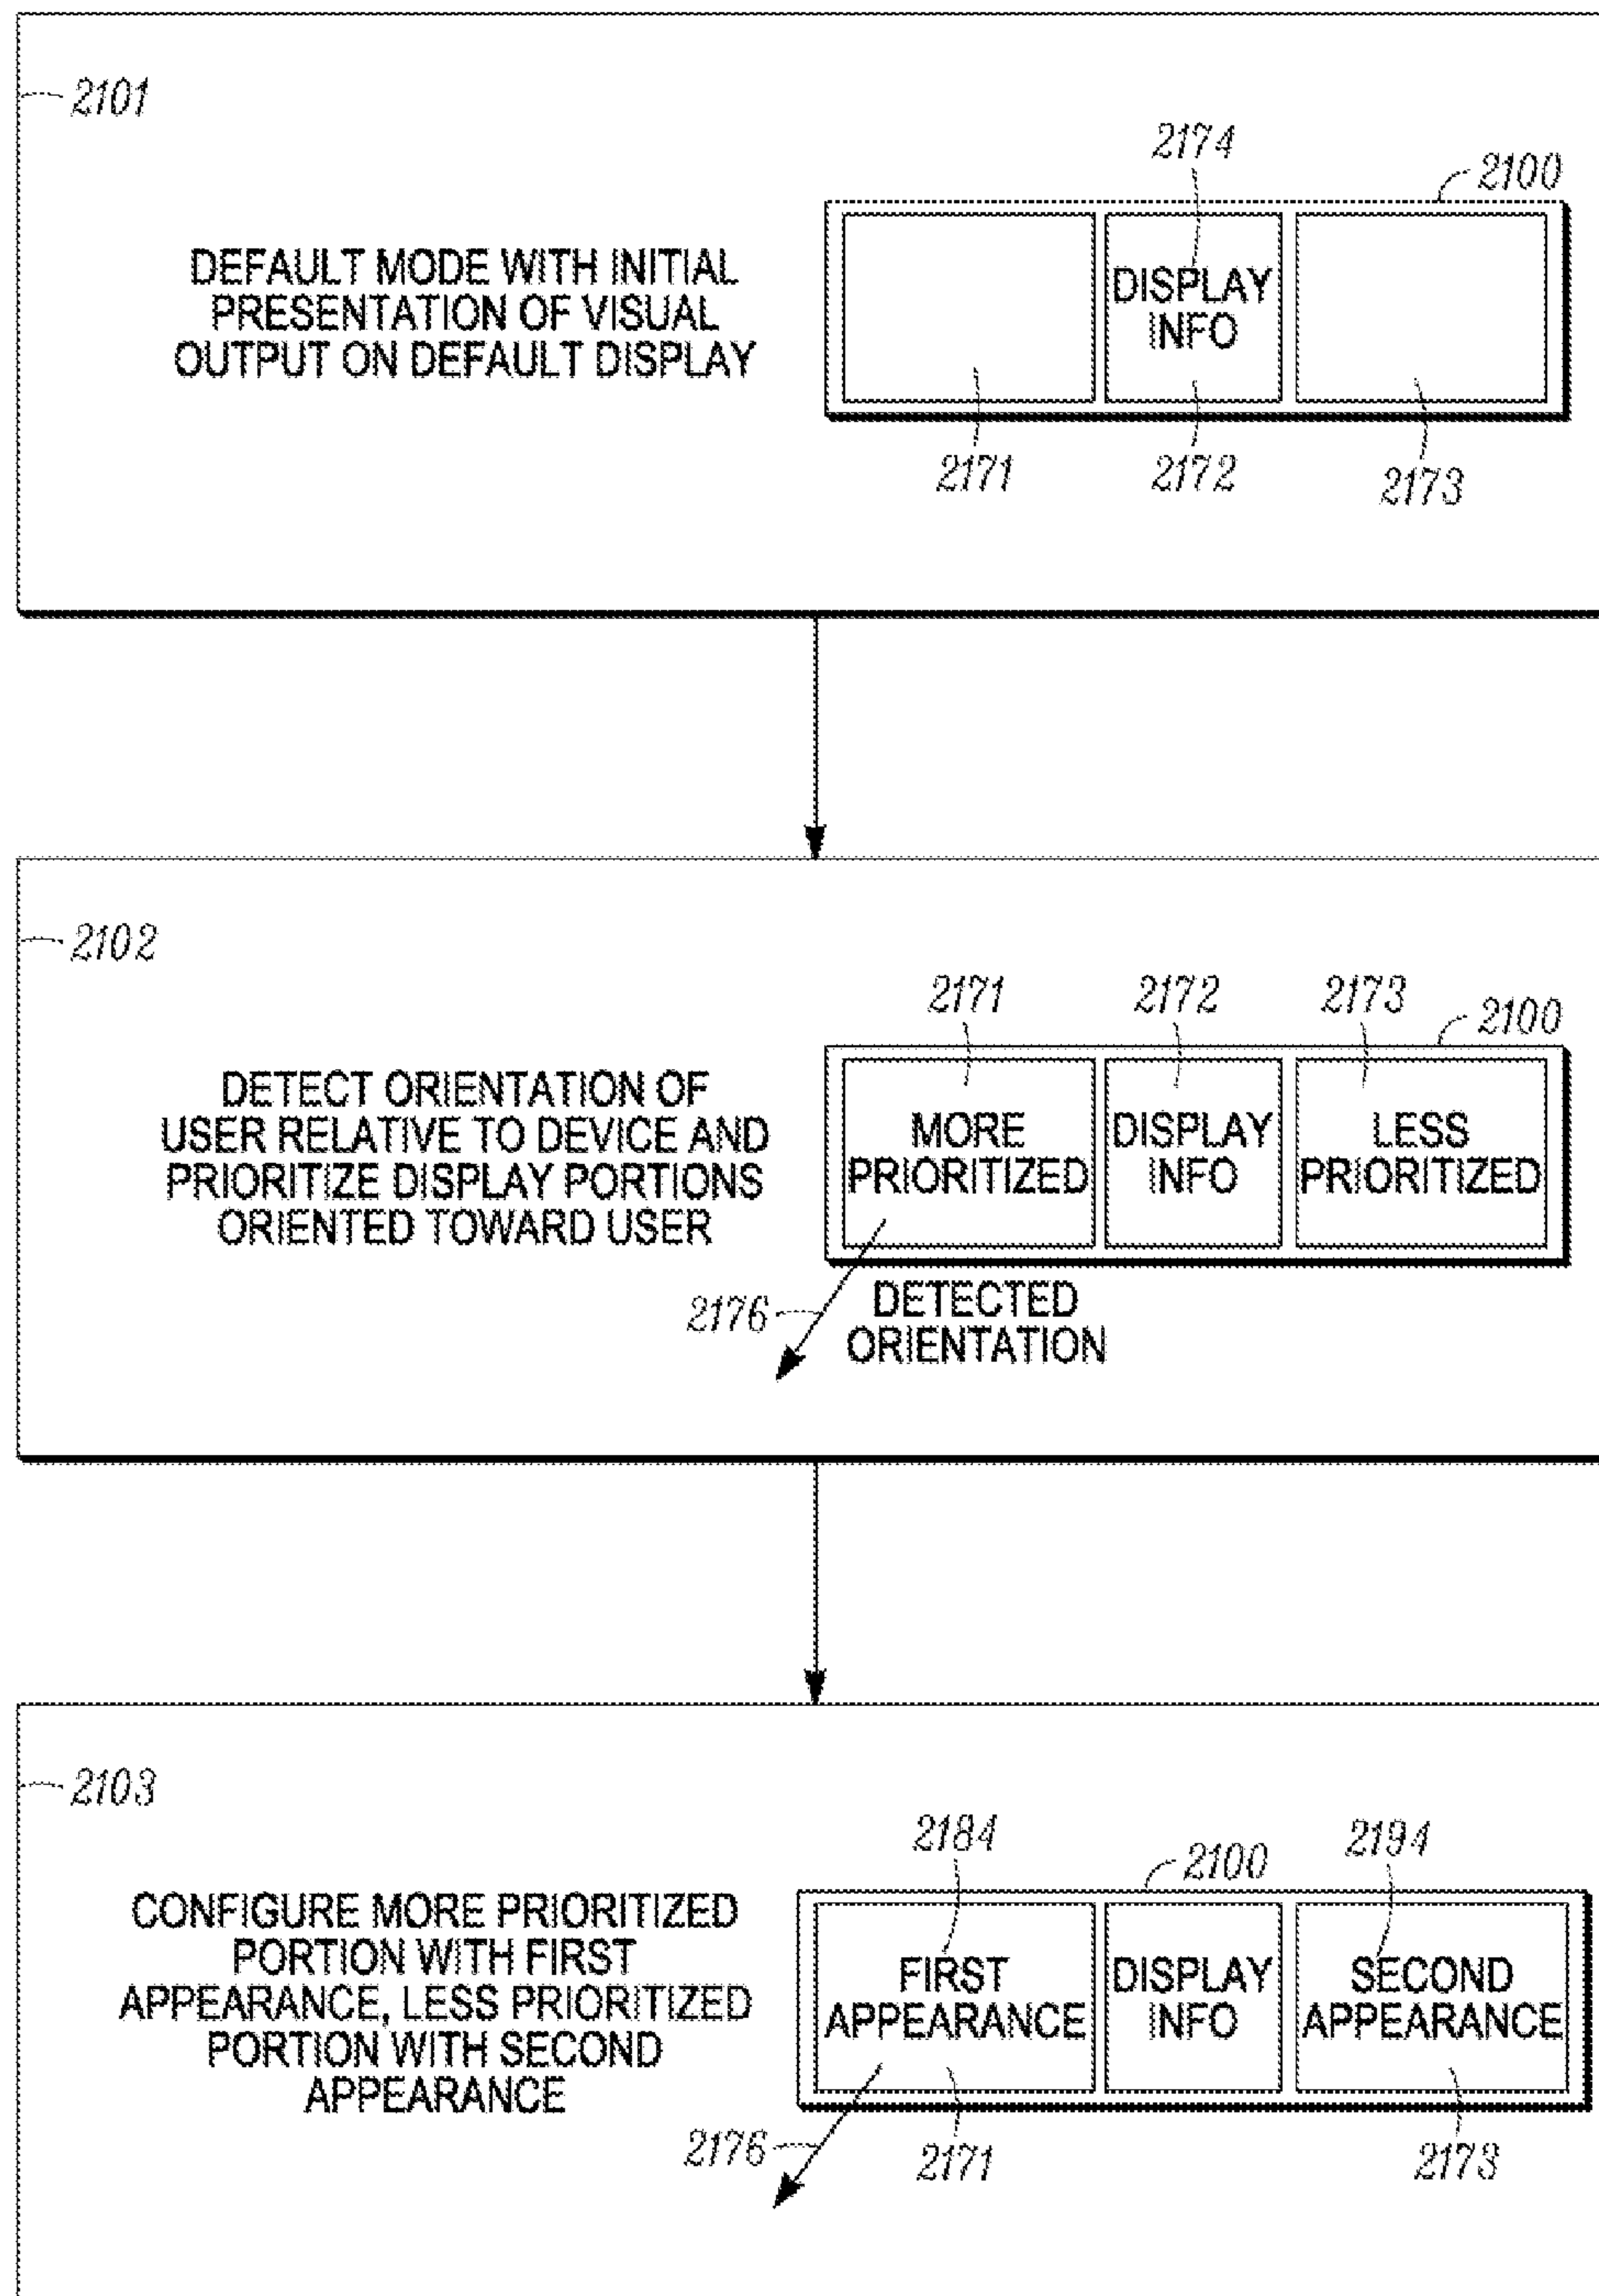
2101

2174

2100

DEFAULT MODE WITH INITIAL PRESENTATION OF VISUAL OUTPUT ON DEFAULT DISPLAY

DISPLAY INFO

2171

2172

2173

2102

2171

2172

2173

2100

DETECT ORIENTATION OF USER RELATIVE TO DEVICE AND PRIORITIZE DISPLAY PORTIONS ORIENTED TOWARD USER

MORE PRIORITIZED

DISPLAY INFO

LESS PRIORITIZED

2176

DETECTED ORIENTATION

2103

2184

2100

2194

CONFIGURE MORE PRIORITIZED PORTION WITH FIRST APPEARANCE, LESS PRIORITIZED PORTION WITH SECOND APPEARANCE

FIRST APPEARANCE

DISPLAY INFO

SECOND APPEARANCE

2176

2171

2173